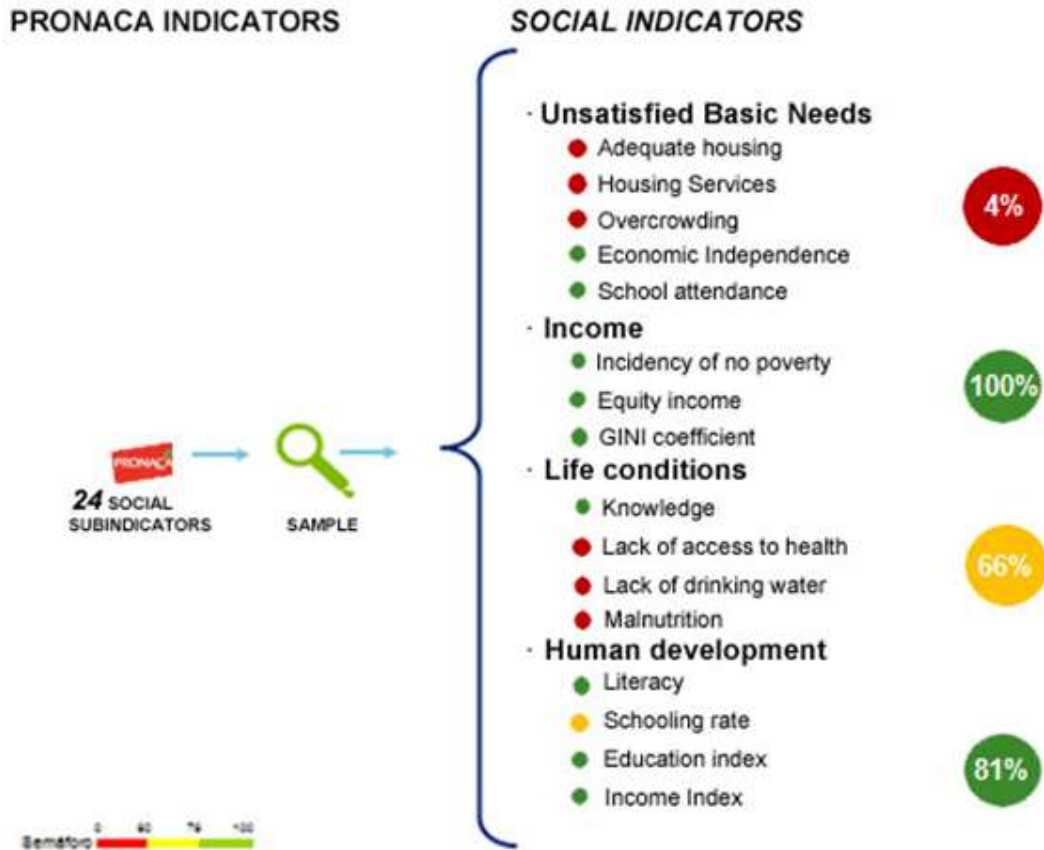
PRONACA INDICATORS

SOCIAL INDICATORS

PRONACA

24 SOCIAL SUBINDICATORS

SAMPLE

· Unsatisfied Basic Needs
Adequate housing
Housing Services
Overcrowding
Economic Independence
School attendance

4%

· Income
Incidency of no poverty
Equity income
GINI coefficient

100%

· Life conditions
Knowledge
Lack of access to health
Lack of drinking water
Malnutrition

66%

· Human development
Literacy
Schooling rate
Education index
Income Index

81%

Semáforo 0 60 75 100